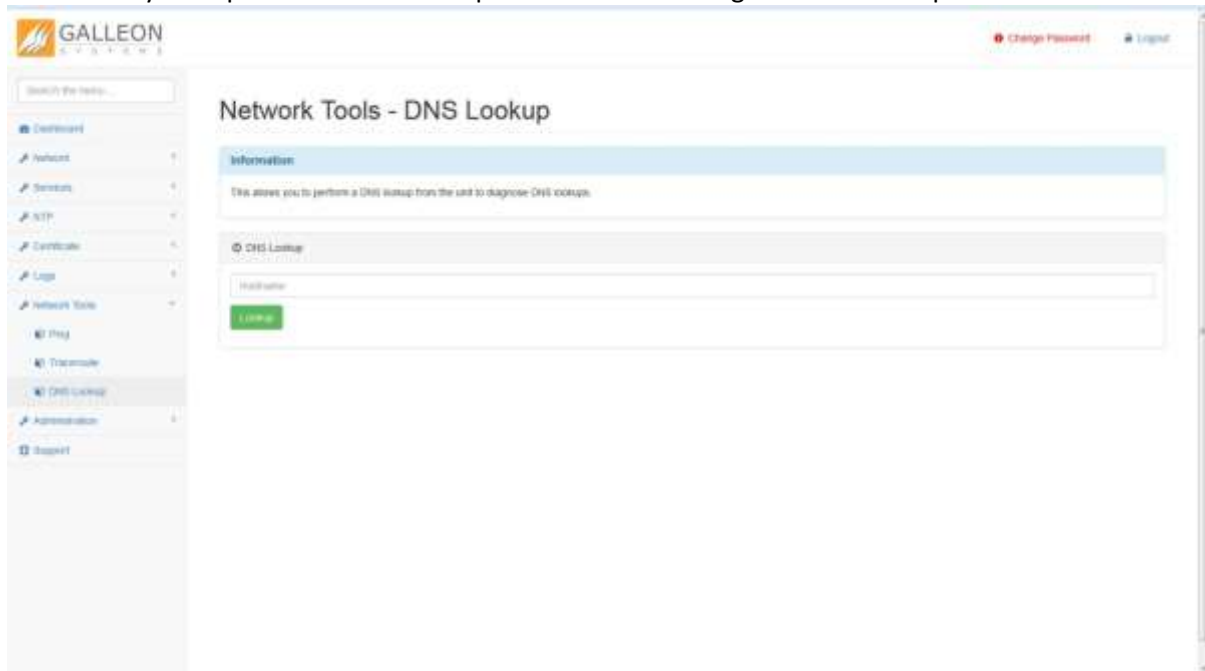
GALLEON
SYSTEMS

Change Password
Logout

Search the menu...

Dashboard
Network
Services
NTP
Certificate
Logs
Network Tools
Ping
Traceroute
DNS Lookup
Administration
Support

Network Tools - DNS Lookup

Information

This allows you to perform a DNS lookup from the unit to diagnose DNS lookups.

DNS Lookup

Hostname

Lookup